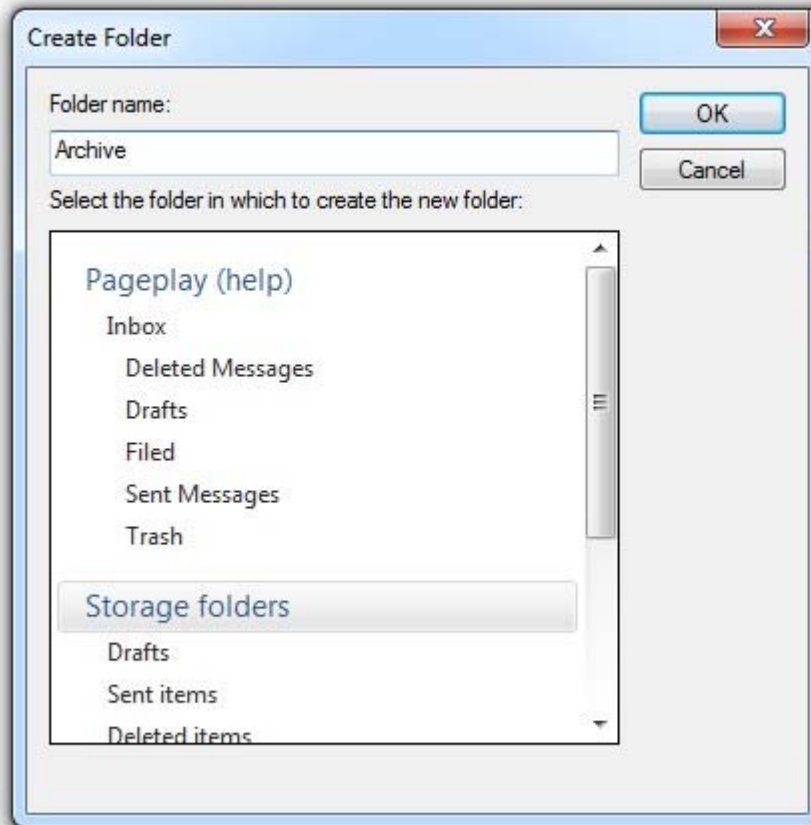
Create Folder

Folder name:

Archive

OK

Cancel

Select the folder in which to create the new folder:

Pageplay (help)

Inbox

Deleted Messages

Drafts

Filed

Sent Messages

Trash

Storage folders

Drafts

Sent items

Deleted items